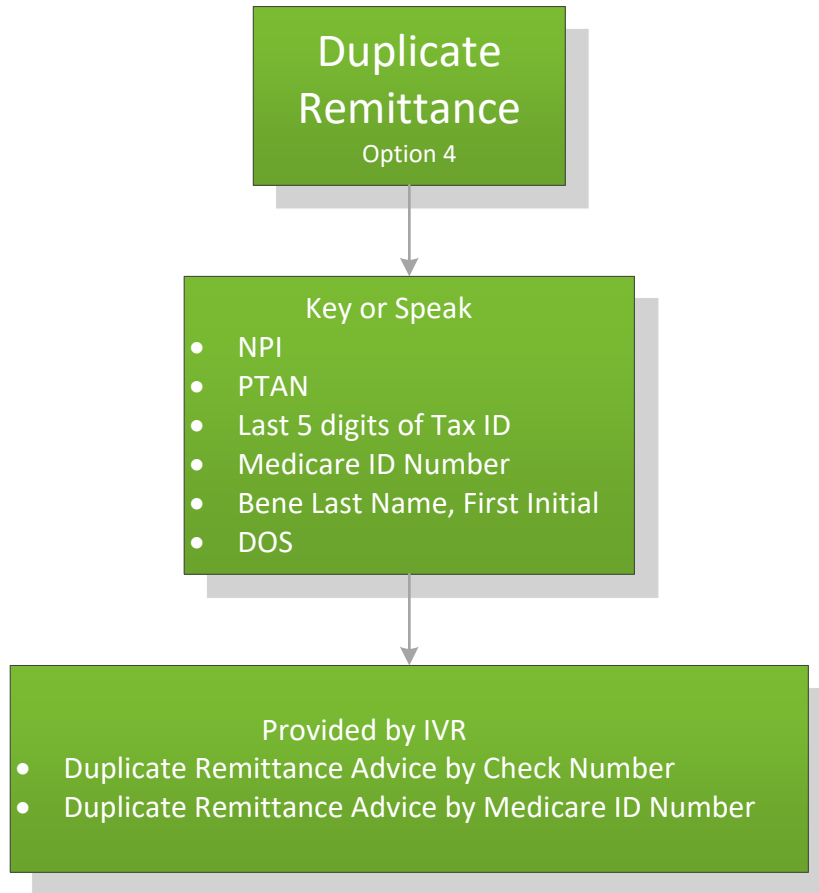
Duplicate Remittance
Option 4

Key or Speak
- NPI
- PTAN
- Last 5 digits of Tax ID
- Medicare ID Number
- Bene Last Name, First Initial
- DOS

Provided by IVR
- Duplicate Remittance Advice by Check Number
- Duplicate Remittance Advice by Medicare ID Number